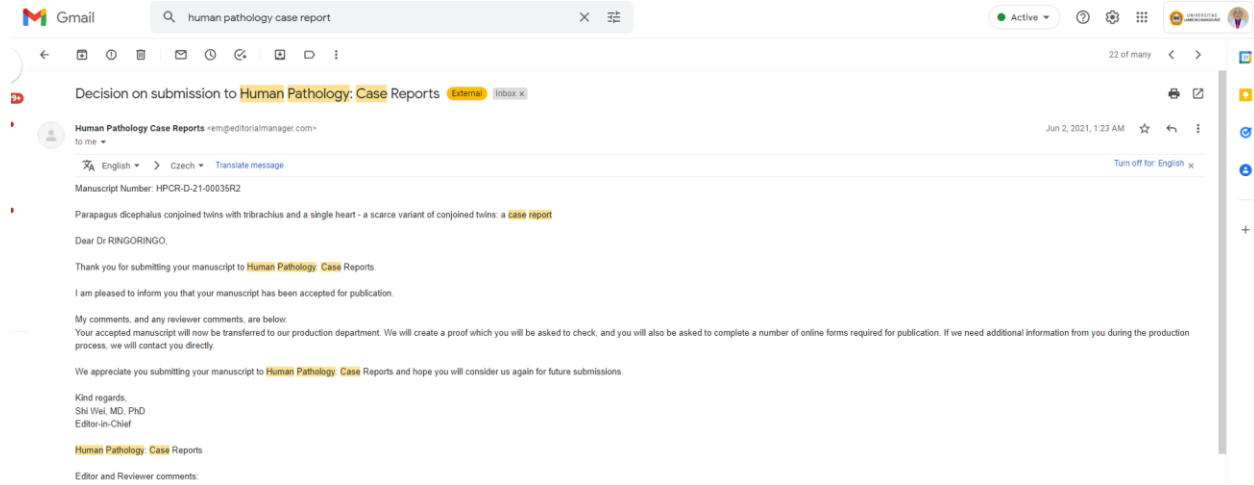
Gmail
human pathology case report
Active
9+
22 of many
Decision on submission to Human Pathology: Case Reports External Inbox ×
Human Pathology Case Reports <em@editorialmanager.com>
to me
Jun 2, 2021, 1:23 AM
English > Czech Translate message
Turn off for: English ×
Manuscript Number: HPCR-D-21-00035R2

Parapagus dicephalus conjoined twins with tribrachius and a single heart - a scarce variant of conjoined twins: a case report

Dear Dr RINGORINGO,

Thank you for submitting your manuscript to Human Pathology: Case Reports.

I am pleased to inform you that your manuscript has been accepted for publication.

My comments, and any reviewer comments, are below.
Your accepted manuscript will now be transferred to our production department. We will create a proof which you will be asked to check, and you will also be asked to complete a number of online forms required for publication. If we need additional information from you during the production process, we will contact you directly.

We appreciate you submitting your manuscript to Human Pathology: Case Reports and hope you will consider us again for future submissions.

Kind regards,
Shi Wei, MD, PhD
Editor-in-Chief

Human Pathology: Case Reports

Editor and Reviewer comments: